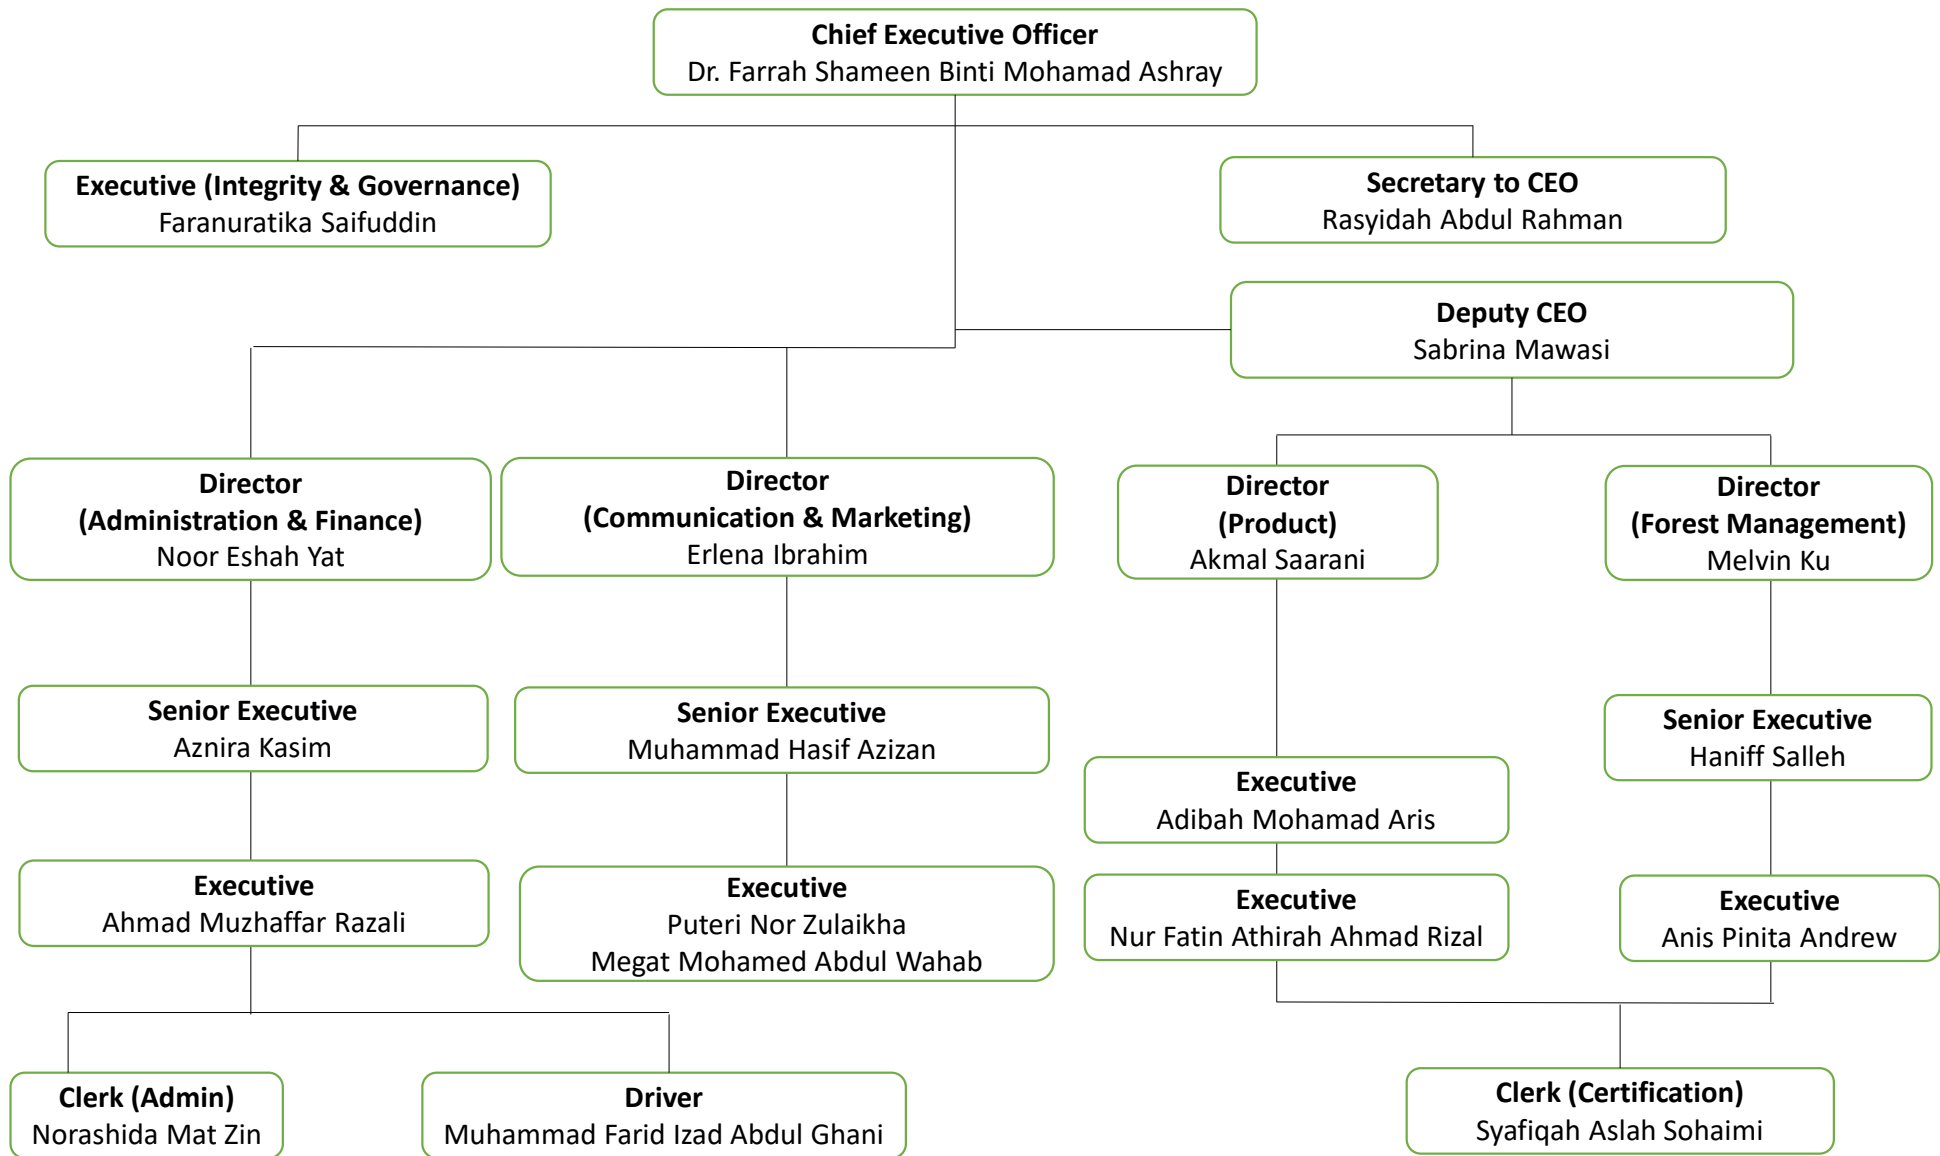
Chief Executive Officer
Dr. Farrah Shameen Binti Mohamad Ashray

Executive (Integrity & Governance)
Faranuratika Saifuddin

Secretary to CEO
Rasyidah Abdul Rahman

Deputy CEO
Sabrina Mawasi

Director
(Administration & Finance)
Noor Eshah Yat

Director
(Communication & Marketing)
Erlena Ibrahim

Director
(Product)
Akmal Saarani

Director
(Forest Management)
Melvin Ku

Senior Executive
Aznira Kasim

Senior Executive
Muhammad Hasif Azizan

Senior Executive
Haniff Salleh

Executive
Adibah Mohamad Aris

Executive
Ahmad Muzhaffar Razali

Executive
Puteri Nor Zulaikha
Megat Mohamed Abdul Wahab

Executive
Nur Fatin Athirah Ahmad Rizal

Executive
Anis Pinita Andrew

Clerk (Admin)
Norashida Mat Zin

Driver
Muhammad Farid Izad Abdul Ghani

Clerk (Certification)
Syafiqah Aslah Sohaimi